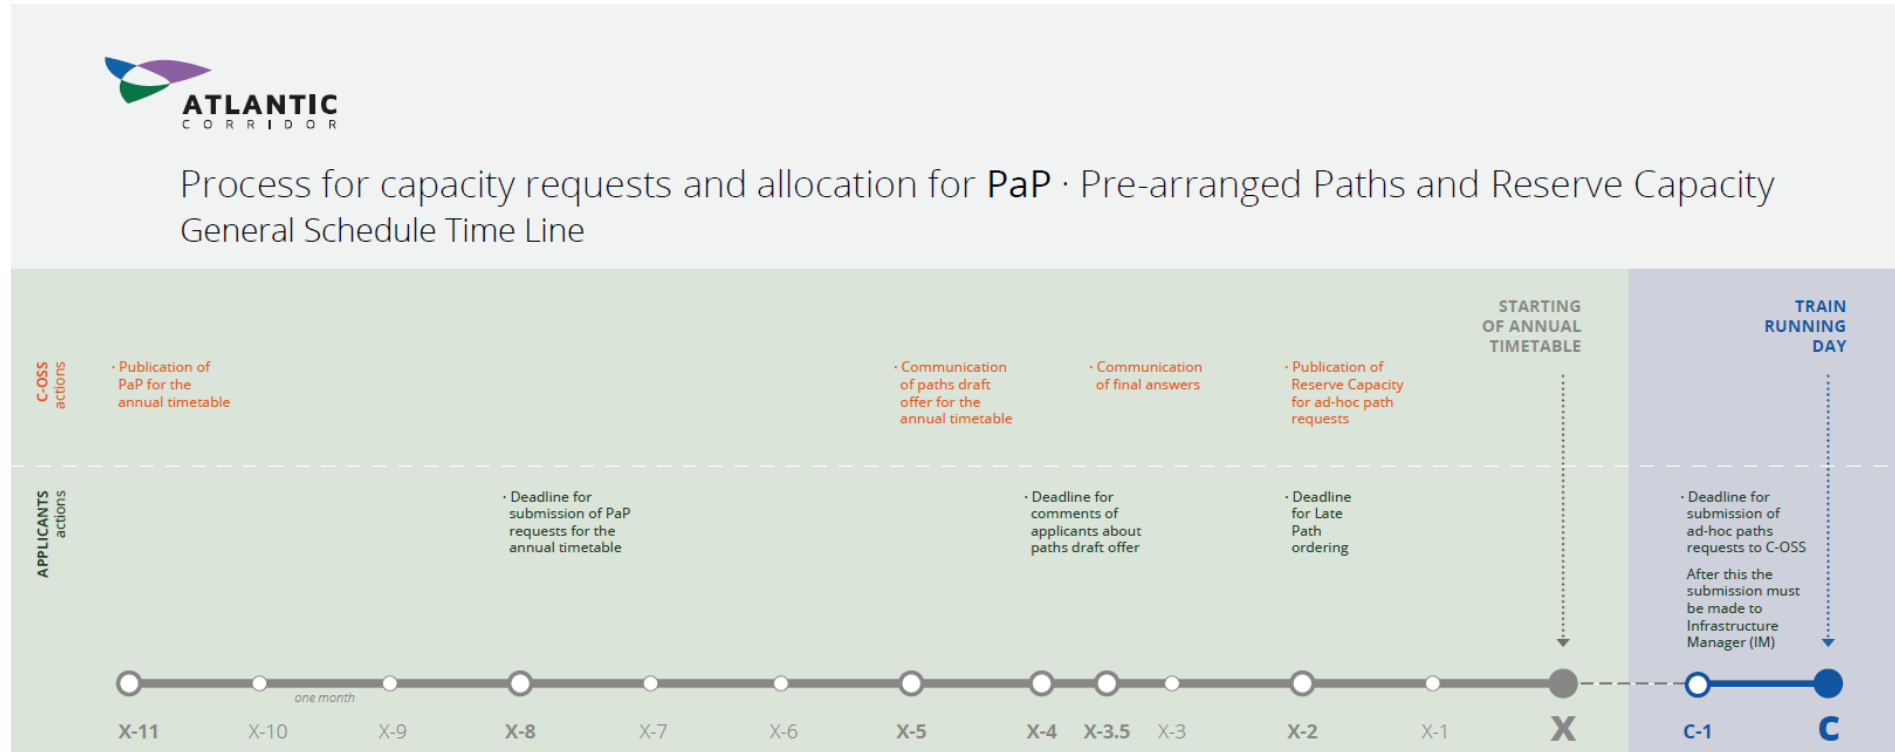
ATLANTIC
CORRIDOR

Process for capacity requests and allocation for PaP · Pre-arranged Paths and Reserve Capacity
General Schedule Time Line

C-OSS actions

· Publication of PaP for the annual timetable

· Communication of paths draft offer for the annual timetable

· Communication of final answers

· Publication of Reserve Capacity for ad-hoc path requests

STARTING OF ANNUAL TIMETABLE

TRAIN RUNNING DAY

APPLICANTS actions

· Deadline for submission of PaP requests for the annual timetable

· Deadline for comments of applicants about paths draft offer

· Deadline for Late Path ordering

· Deadline for submission of ad-hoc paths requests to C-OSS

After this the submission must be made to Infrastructure Manager (IM)

one month

X-11 X-10 X-9 X-8 X-7 X-6 X-5 X-4 X-3.5 X-3 X-2 X-1 X C-1 C